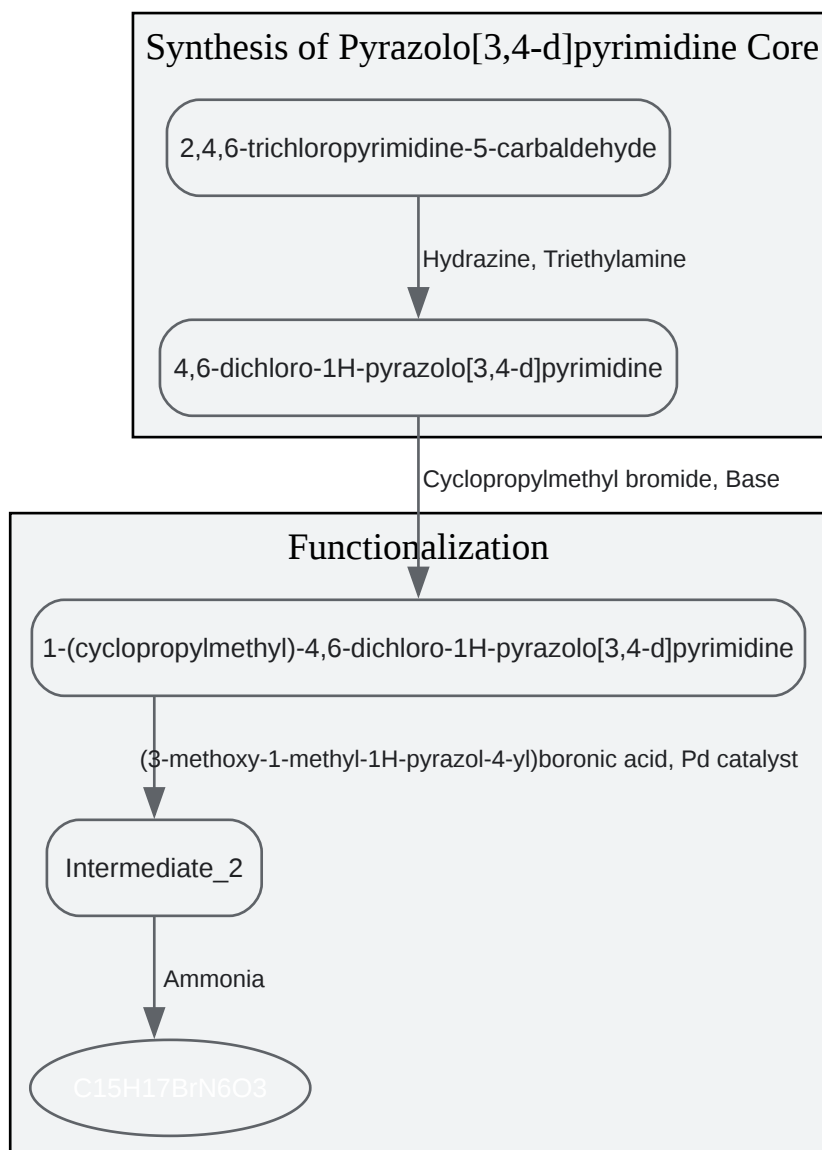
Synthesis of Pyrazolo[3,4-d]pyrimidine Core

2,4,6-trichloropyrimidine-5-carbaldehyde

Hydrazine, Triethylamine

4,6-dichloro-1H-pyrazolo[3,4-d]pyrimidine

Cyclopropylmethyl bromide, Base

Functionalization

1-(cyclopropylmethyl)-4,6-dichloro-1H-pyrazolo[3,4-d]pyrimidine

(3-methoxy-1-methyl-1H-pyrazol-4-yl)boronic acid, Pd catalyst

Intermediate_2

Ammonia

C15H17BrN6O3